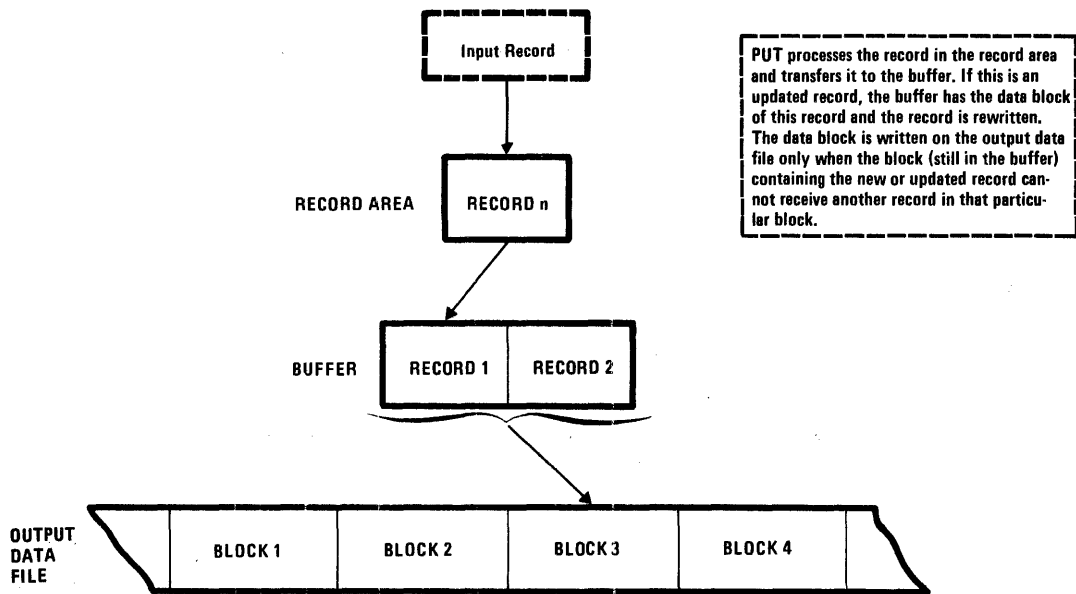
Input Record

PUT processes the record in the record area and transfers it to the buffer. If this is an updated record, the buffer has the data block of this record and the record is rewritten. The data block is written on the output data file only when the block (still in the buffer) containing the new or updated record cannot receive another record in that particular block.

RECORD AREA

RECORD n

BUFFER

RECORD 1

RECORD 2

OUTPUT DATA FILE

BLOCK 1

BLOCK 2

BLOCK 3

BLOCK 4